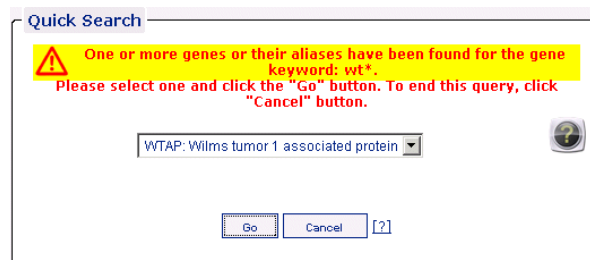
Quick Search

One or more genes or their aliases have been found for the gene keyword: wt*.
Please select one and click the "Go" button. To end this query, click "Cancel" button.

WTAP: Wilms tumor 1 associated protein

Go
Cancel
[?]